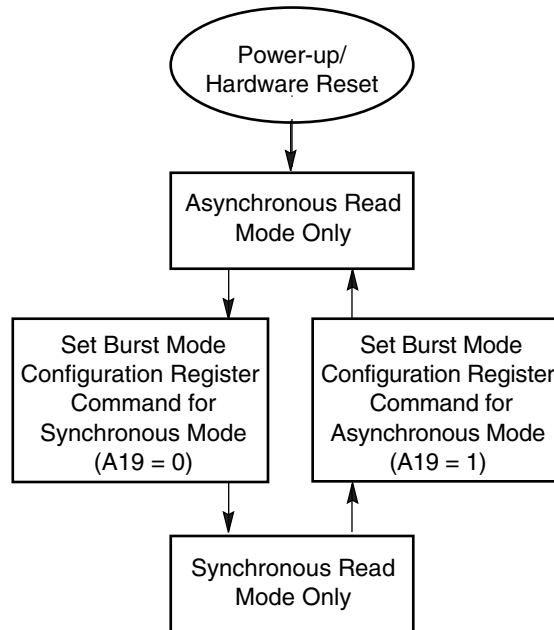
Power-up/
Hardware Reset

Asynchronous Read
Mode Only

Set Burst Mode
Configuration Register
Command for
Synchronous Mode
(A19 = 0)

Set Burst Mode
Configuration Register
Command for
Asynchronous Mode
(A19 = 1)

Synchronous Read
Mode Only